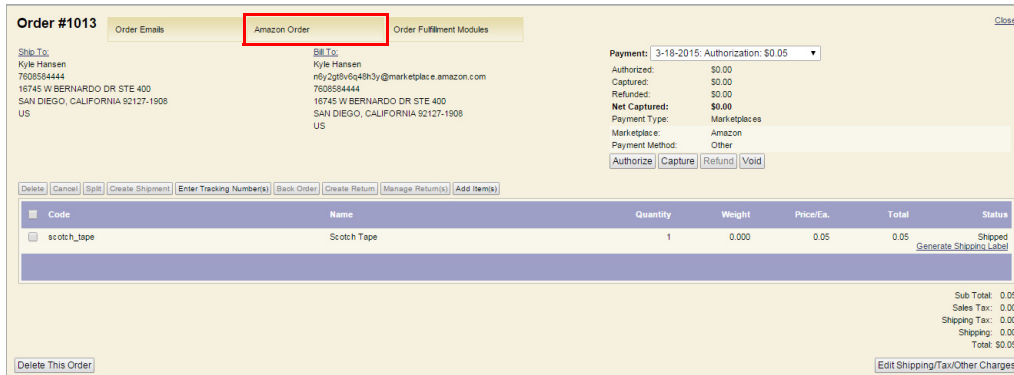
Order #1013

Order Emails | Amazon Order | Order Fulfillment Modules

Close

Ship To:
Kyle Hansen
7608584444
16745 W BERNARDO DR STE 400
SAN DIEGO, CALIFORNIA 92127-1908
US

Bill To:
Kyle Hansen
n6y2gt8v6q48h3y@marketplace.amazon.com
7608584444
16745 W BERNARDO DR STE 400
SAN DIEGO, CALIFORNIA 92127-1908
US

Payment: 3-18-2015: Authorization: $0.05

| | |
|---|---|
| Authorized: | $0.00 |
| Captured: | $0.00 |
| Refunded: | $0.00 |
| Net Captured: | $0.00 |
| Payment Type: | Marketplaces |
| Marketplace: | Amazon |
| Payment Method: | Other |

Authorize | Capture | Refund | Void

Delete | Cancel | Split | Create Shipment | Enter Tracking Number(s) | Back Order | Create Return | Manage Return(s) | Add Item(s)

| | Code | Name | Quantity | Weight | Price/Ea. | Total | Status |
|---|---|---|---|---|---|---|---|
| | scotch_tape | Scotch Tape | 1 | 0.000 | 0.05 | 0.05 | Shipped Generate Shipping Label |

Sub Total: 0.05
Sales Tax: 0.00
Shipping Tax: 0.00
Shipping: 0.00
Total: $0.05

Delete This Order

Edit Shipping/Tax/Other Charges